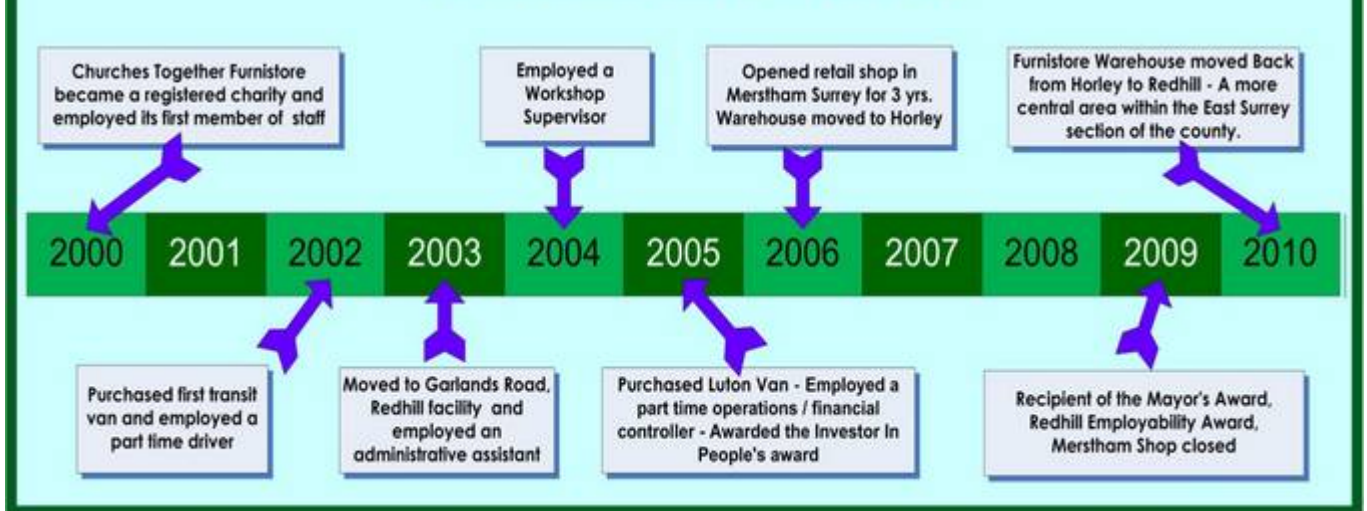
Churches Together Furnistore became a registered charity and employed its first member of staff

Employed a Workshop Supervisor

Opened retail shop in Merstham Surrey for 3 yrs. Warehouse moved to Horley

Furnistore Warehouse moved Back from Horley to Redhill - A more central area within the East Surrey section of the county.

2000 2001 2002 2003 2004 2005 2006 2007 2008 2009 2010

Purchased first transit van and employed a part time driver

Moved to Garlands Road, Redhill facility and employed an administrative assistant

Purchased Luton Van - Employed a part time operations / financial controller - Awarded the Investor In People's award

Recipient of the Mayor's Award, Redhill Employability Award, Merstham Shop closed